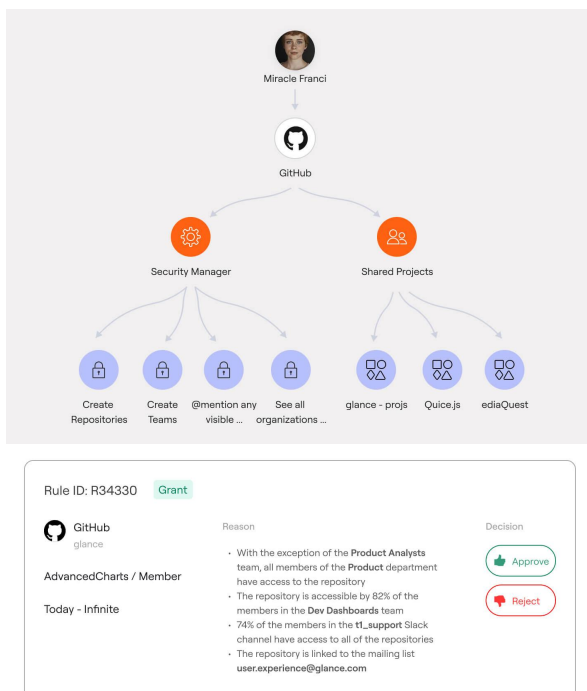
Miracle Franci

GitHub

Security Manager

Shared Projects

Create Repositories

Create Teams

@mention any visible ...

See all organizations ...

glance - projs

Quice.js

ediaQuest

Rule ID: R34330 Grant

GitHub
glance

AdvancedCharts / Member

Today - Infinite

Reason

- With the exception of the **Product Analysts** team, all members of the **Product** department have access to the repository
- The repository is accessible by 82% of the members in the **Dev Dashboards** team
- 74% of the members in the **t1_support** Slack channel have access to all of the repositories
- The repository is linked to the mailing list **user.experience@glance.com**

Decision

Approve

Reject